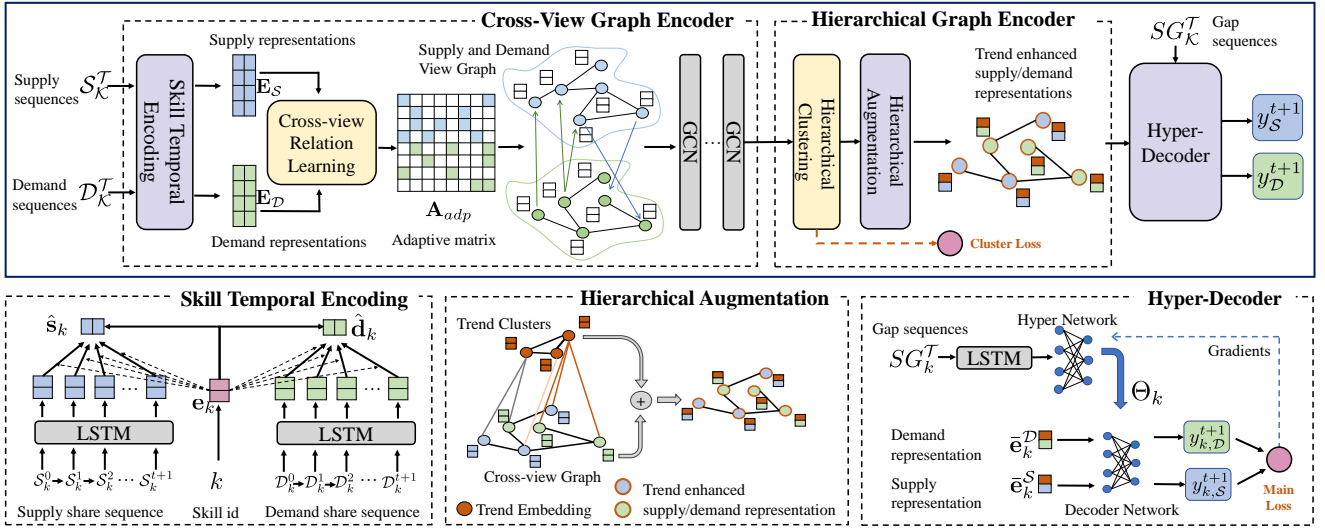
Cross-View Graph Encoder

Hierarchical Graph Encoder

$SG_{\mathcal{K}}^{\mathcal{T}}$ Gap sequences

Supply sequences $\mathcal{S}_{\mathcal{K}}^{\mathcal{T}}$

Demand sequences $\mathcal{D}_{\mathcal{K}}^{\mathcal{T}}$

Skill Temporal Encoding

Supply representations

$\mathbf{E}_{\mathcal{S}}$

Cross-view Relation Learning

$\mathbf{E}_{\mathcal{D}}$

Demand representations

Supply and Demand View Graph

$\mathbf{A}_{adp}$

Adaptive matrix

GCN

GCN

Hierarchical Clustering

Hierarchical Augmentation

Trend enhanced supply/demand representations

Cluster Loss

Hyper-Decoder

$y_{\mathcal{S}}^{t+1}$

$y_{\mathcal{D}}^{t+1}$

Skill Temporal Encoding

$\hat{\mathbf{s}}_k$

$\hat{\mathbf{d}}_k$

$\mathbf{e}_k$

LSTM

LSTM

$\mathcal{S}_k^0$ $\mathcal{S}_k^1$ $\mathcal{S}_k^2$ $\cdots$ $\mathcal{S}_k^{t+1}$

$k$

$\mathcal{D}_k^0$ $\mathcal{D}_k^1$ $\mathcal{D}_k^2$ $\cdots$ $\mathcal{D}_k^{t+1}$

Supply share sequence

Skill id

Demand share sequence

Hierarchical Augmentation

Trend Clusters

+

Cross-view Graph

Trend Embedding

Trend enhanced supply/demand representation

Hyper-Decoder

Gap sequences

Hyper Network

$SG_k^{\mathcal{T}}$

LSTM

Gradients

$\Theta_k$

Demand representation

$\bar{\mathbf{e}}_k^{\mathcal{D}}$

Supply representation

$\bar{\mathbf{e}}_k^{\mathcal{S}}$

$y_{k,\mathcal{D}}^{t+1}$

$y_{k,\mathcal{S}}^{t+1}$

Decoder Network

Main Loss